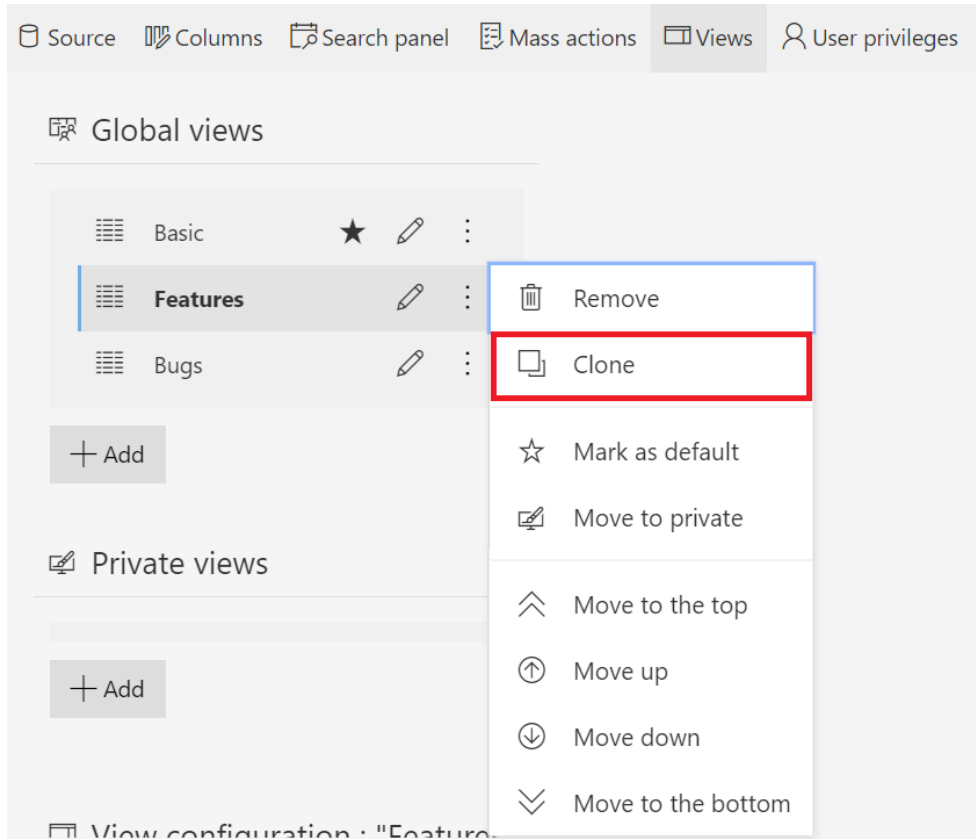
Source Columns Search panel Mass actions Views User privileges

Global views

Basic

Features

Bugs

+ Add

Remove

Clone

Mark as default

Move to private

Move to the top

Move up

Move down

Move to the bottom

Private views

+ Add

View configuration : "Feature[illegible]